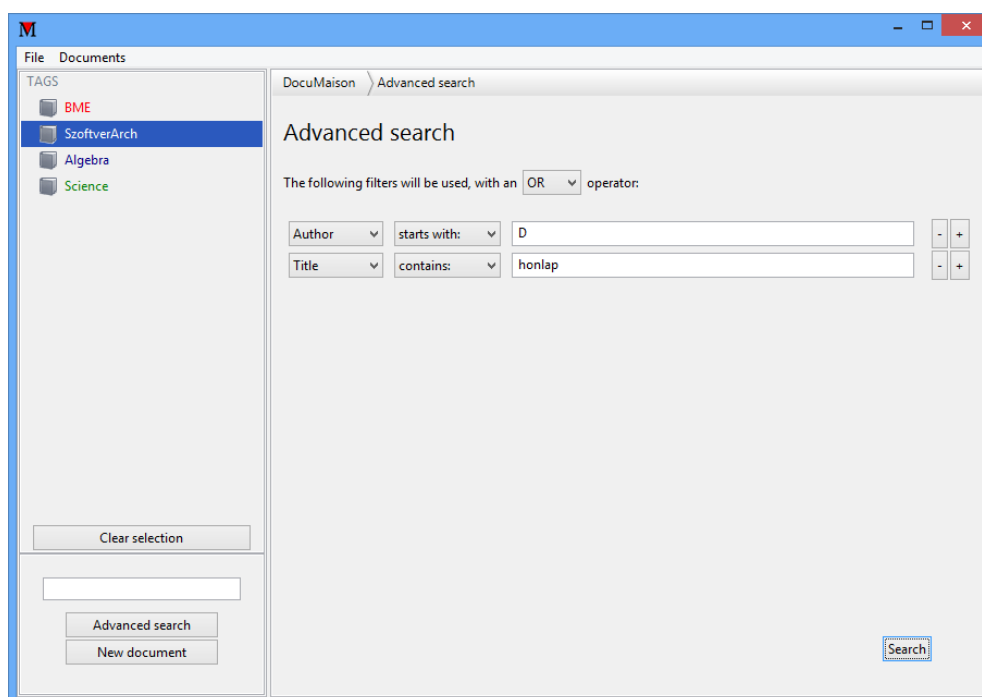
M

File Documents

TAGS

BME

SzoftverArch

Algebra

Science

Clear selection

Advanced search

New document

DocuMaison Advanced search

Advanced search

The following filters will be used, with an OR operator:

Author starts with: D - +

Title contains: honlap - +

Search